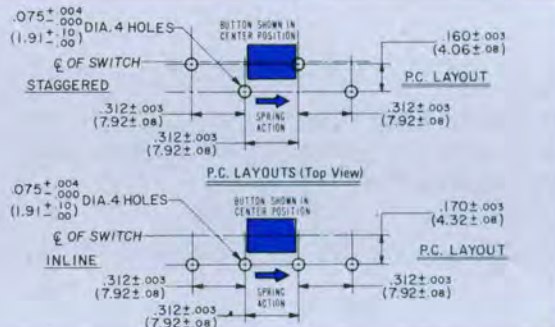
$.075^{+.004}_{-.000}$ DIA. 4 HOLES
$(1.91^{+.10}_{-.00})$

BUTTON SHOWN IN CENTER POSITION

.160± .003
(4.06± .08)

℄ OF SWITCH

STAGGERED

P.C. LAYOUT

.312± .003
(7.92± .08)

SPRING ACTION

.312± .003
(7.92± .08)

.312± .003
(7.92± .08)

P.C. LAYOUTS (Top View)

$.075^{+.004}_{-.000}$ DIA. 4 HOLES
$(1.91^{+.10}_{-.00})$

BUTTON SHOWN IN CENTER POSITION

.170± .003
(4.32± .08)

℄ OF SWITCH

INLINE

P.C. LAYOUT

.312± .003
(7.92± .08)

SPRING ACTION

.312± .003
(7.92± .08)

.312± .003
(7.92± .08)